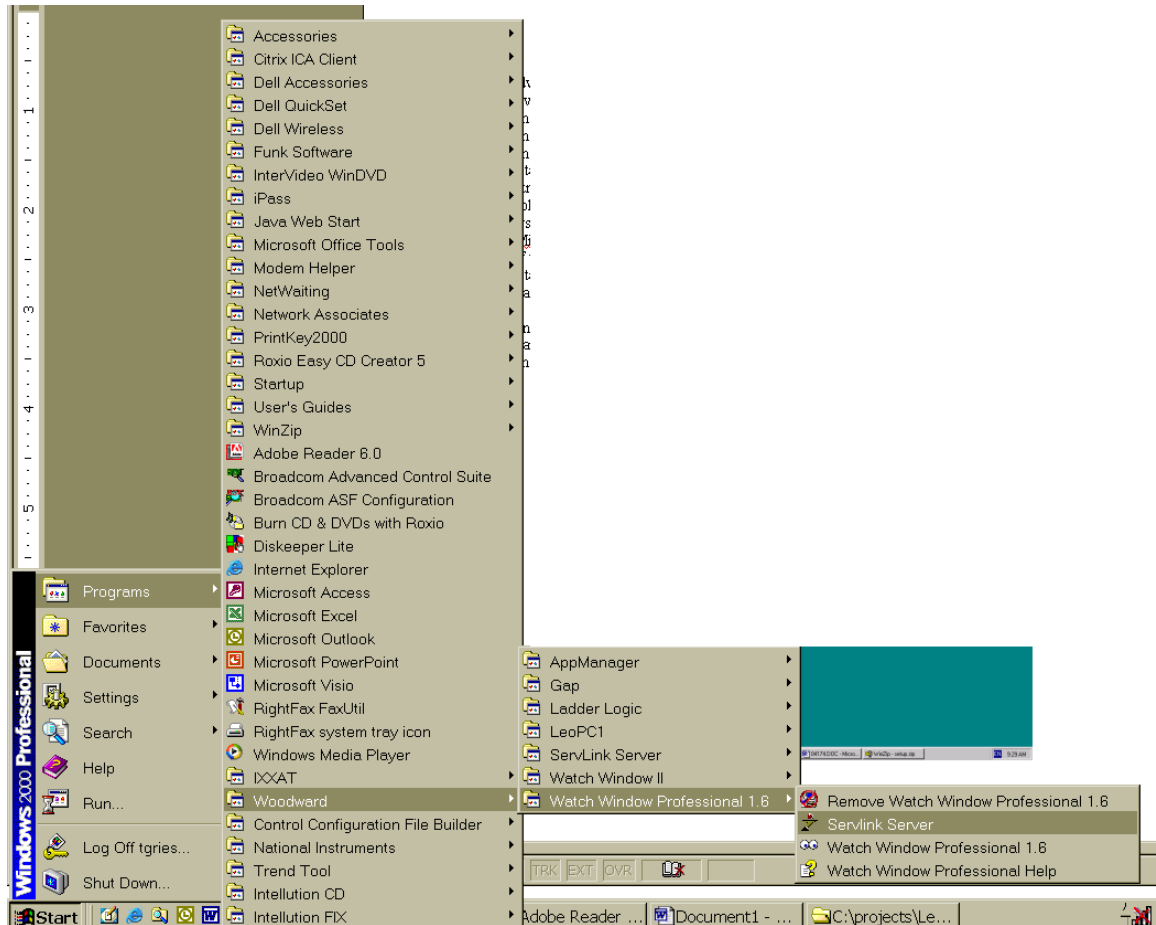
1
2
3
4
5

Windows 2000 Professional

Programs
Favorites
Documents
Settings
Search
Help
Run...
Log Off tgries...
Shut Down...

Accessories
Citrix ICA Client
Dell Accessories
Dell QuickSet
Dell Wireless
Funk Software
InterVideo WinDVD
iPass
Java Web Start
Microsoft Office Tools
Modem Helper
NetWaiting
Network Associates
PrintKey2000
Roxio Easy CD Creator 5
Startup
User's Guides
WinZip
Adobe Reader 6.0
Broadcom Advanced Control Suite
Broadcom ASF Configuration
Burn CD & DVDs with Roxio
Diskeeper Lite
Internet Explorer
Microsoft Access
Microsoft Excel
Microsoft Outlook
Microsoft PowerPoint
Microsoft Visio
RightFax FaxUtil
RightFax system tray icon
Windows Media Player
IXXAT
Woodward
Control Configuration File Builder
National Instruments
Trend Tool
Intellution CD
Intellution FIX

AppManager
Gap
Ladder Logic
LeoPC1
ServLink Server
Watch Window II
Watch Window Professional 1.6

Remove Watch Window Professional 1.6
Servlink Server
Watch Window Professional 1.6
Watch Window Professional Help

TRK EXT OVR

Start
Adobe Reader ...
Document1 - ...
C:\projects\Le...